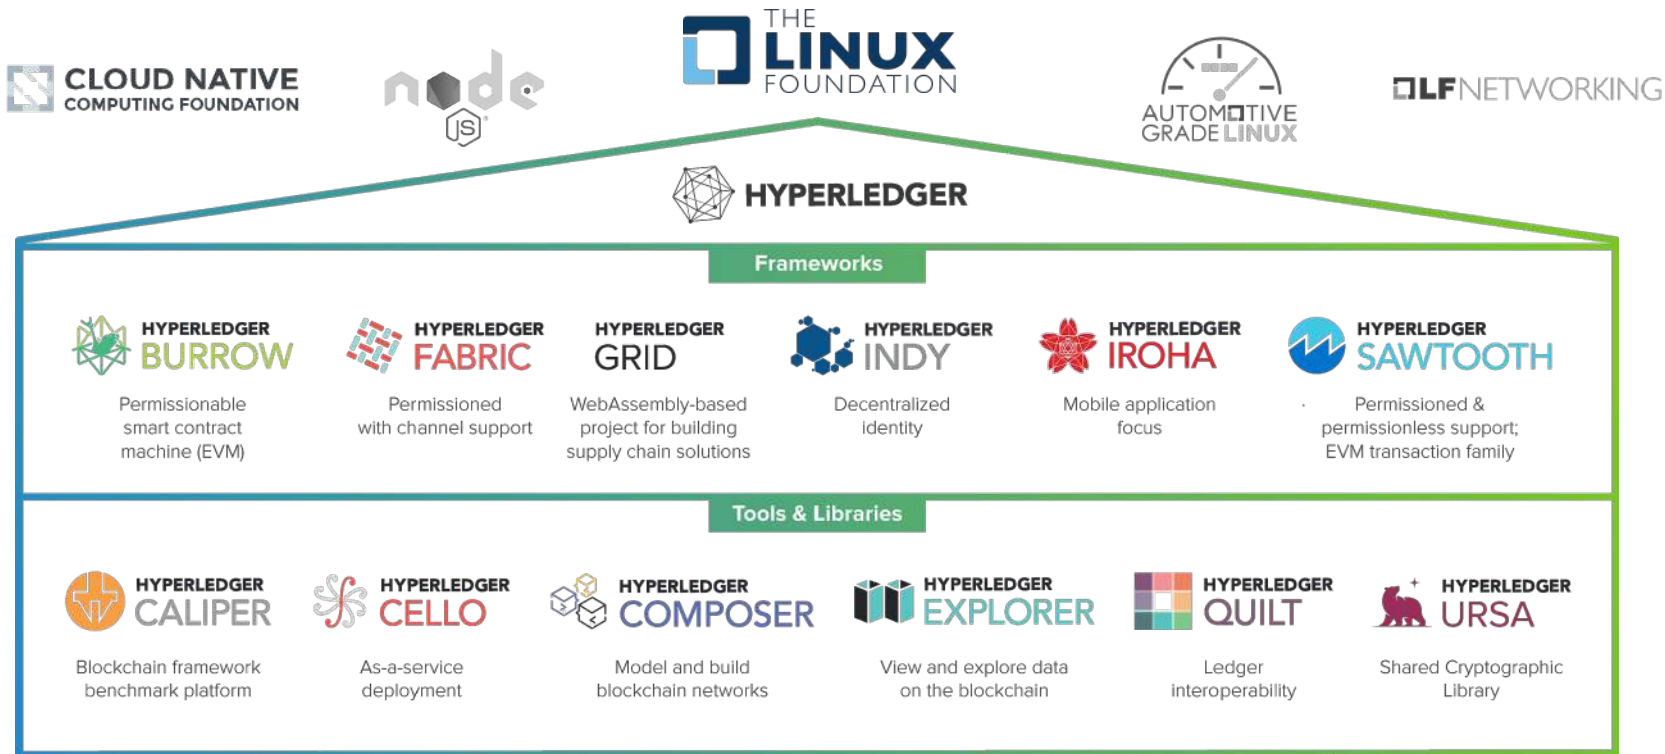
CLOUD NATIVE
COMPUTING FOUNDATION

node JS

THE LINUX FOUNDATION

AUTOMOTIVE GRADE LINUX

LF NETWORKING

HYPERLEDGER

Frameworks

HYPERLEDGER BURROW
Permissionable smart contract machine (EVM)

HYPERLEDGER FABRIC
Permissioned with channel support

HYPERLEDGER GRID
WebAssembly-based project for building supply chain solutions

HYPERLEDGER INDY
Decentralized identity

HYPERLEDGER IROHA
Mobile application focus

HYPERLEDGER SAWTOOTH
Permissioned & permissionless support; EVM transaction family

Tools & Libraries

HYPERLEDGER CALIPER
Blockchain framework benchmark platform

HYPERLEDGER CELLO
As-a-service deployment

HYPERLEDGER COMPOSER
Model and build blockchain networks

HYPERLEDGER EXPLORER
View and explore data on the blockchain

HYPERLEDGER QUILT
Ledger interoperability

HYPERLEDGER URSA
Shared Cryptographic Library